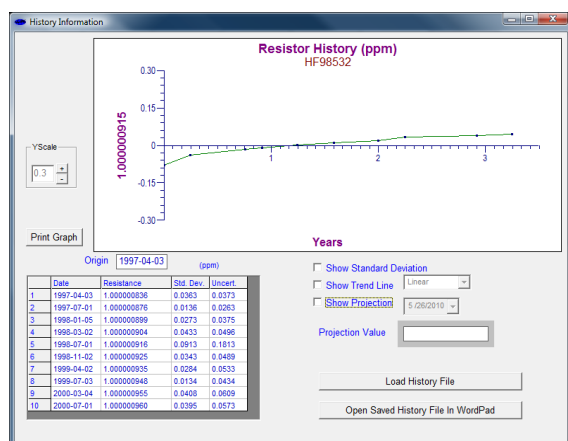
History Information

Resistor History (ppm)
HF98532

0.30
0.15
0
-0.15
-0.30
1.000000915
1
2
3
Years

YScale
0.3

Print Graph

Origin 1997-04-03 (ppm)

| | Date | Resistance | Std. Dev. | Uncert. |
|---|---|---|---|---|
| 1 | 1997-04-03 | 1.000000836 | 0.0363 | 0.0373 |
| 2 | 1997-07-01 | 1.000000876 | 0.0136 | 0.0263 |
| 3 | 1998-01-05 | 1.000000899 | 0.0273 | 0.0375 |
| 4 | 1998-03-02 | 1.000000904 | 0.0433 | 0.0496 |
| 5 | 1998-07-01 | 1.000000916 | 0.0913 | 0.1813 |
| 6 | 1998-11-02 | 1.000000925 | 0.0343 | 0.0489 |
| 7 | 1999-04-02 | 1.000000935 | 0.0284 | 0.0533 |
| 8 | 1999-07-03 | 1.000000948 | 0.0134 | 0.0434 |
| 9 | 2000-03-04 | 1.000000955 | 0.0408 | 0.0609 |
| 10 | 2000-07-01 | 1.000000960 | 0.0395 | 0.0573 |

Show Standard Deviation
Show Trend Line
Linear
Show Projection
5 /26/2010

Projection Value

Load History File

Open Saved History File In WordPad